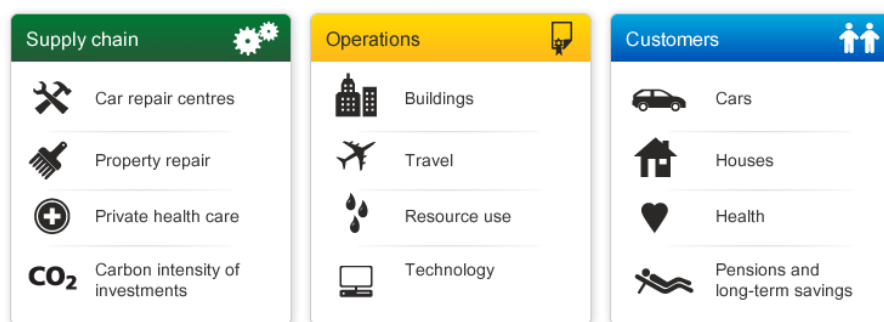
Supply chain

Car repair centres

Property repair

Private health care

$CO_2$ Carbon intensity of investments

Operations

Buildings

Travel

Resource use

Technology

Customers

Cars

Houses

Health

Pensions and long-term savings